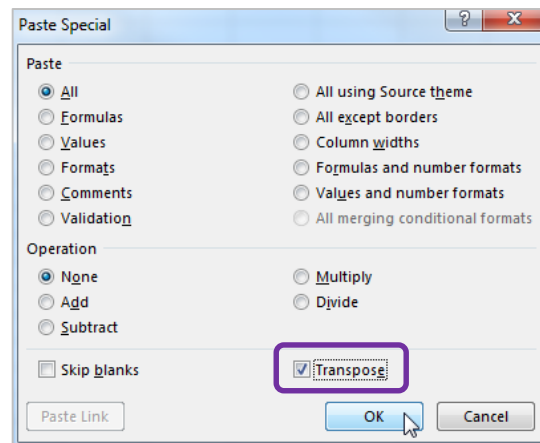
Paste Special

?

X

Paste

All

Formulas

Values

Formats

Comments

Validation

All using Source theme

All except borders

Column widths

Formulas and number formats

Values and number formats

All merging conditional formats

Operation

None

Add

Subtract

Multiply

Divide

Skip blanks

Transpose

Paste Link

OK

Cancel